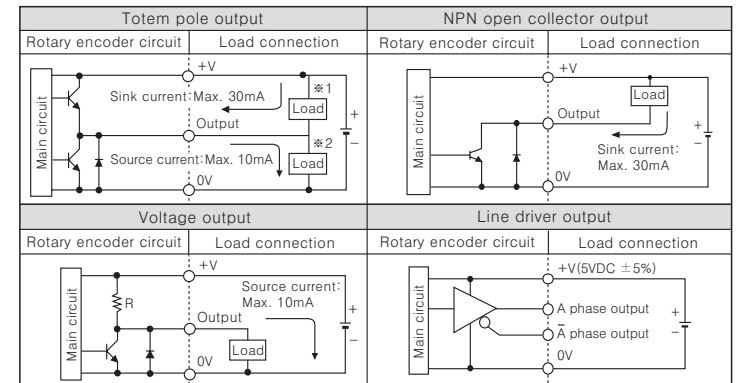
| Totem pole output | | NPN open collector output | |
|---|---|---|---|
| Rotary encoder circuit | Load connection | Rotary encoder circuit | Load connection |

Main circuit
+V
Sink current: Max. 30mA
※1
Load
Output
※2
Source current: Max. 10mA
Load
0V
+
−

Main circuit
+V
Load
Output
Sink current: Max. 30mA
0V
+
−

| Voltage output | | Line driver output | |
|---|---|---|---|
| Rotary encoder circuit | Load connection | Rotary encoder circuit | Load connection |

Main circuit
R
+V
Source current: Max. 10mA
Output
Load
0V
+
−

Main circuit
+V(5VDC ±5%)
A phase output
$\bar{A}$ phase output
0V
+
−